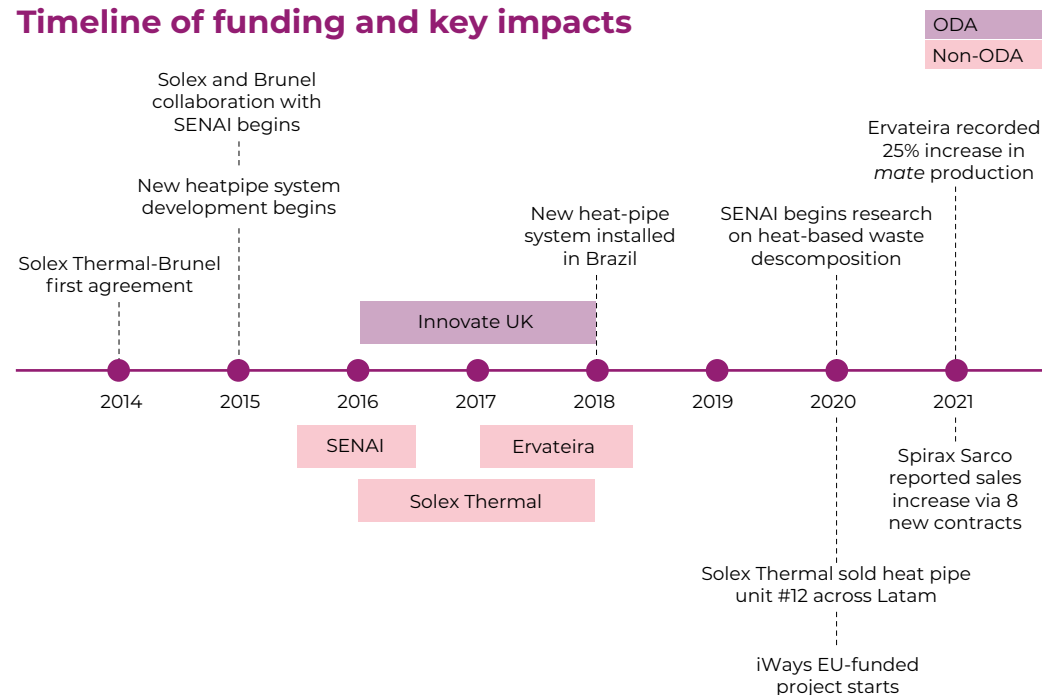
Timeline of funding and key impacts

ODA
Non-ODA

Solex and Brunel collaboration with SENAI begins

New heatpipe system development begins

Solex Thermal-Brunel first agreement

New heat-pipe system installed in Brazil

SENAI begins research on heat-based waste descomposition

Ervateira recorded 25% increase in *mate* production

Innovate UK

2014
2015
2016
2017
2018
2019
2020
2021

SENAI
Ervateira
Solex Thermal

Spirax Sarco reported sales increase via 8 new contracts

Solex Thermal sold heat pipe unit #12 across Latam

iWays EU-funded project starts